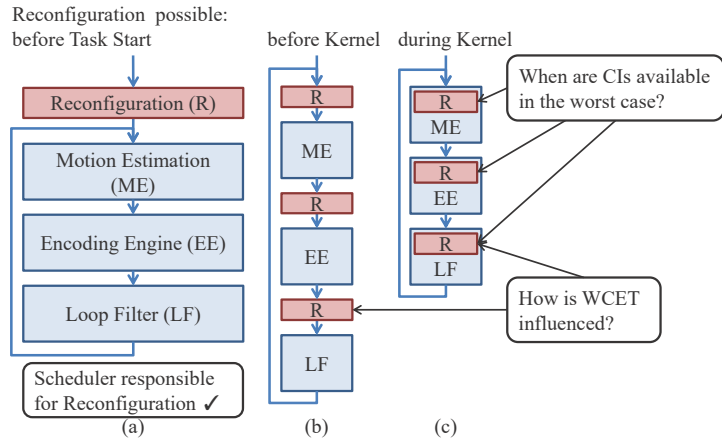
Reconfiguration possible: before Task Start

before Kernel

during Kernel

Reconfiguration (R)

Motion Estimation (ME)

Encoding Engine (EE)

Loop Filter (LF)

Scheduler responsible for Reconfiguration ✓

(a)

R

ME

R

EE

R

LF

(b)

R

ME

R

EE

R

LF

(c)

When are CIs available in the worst case?

How is WCET influenced?